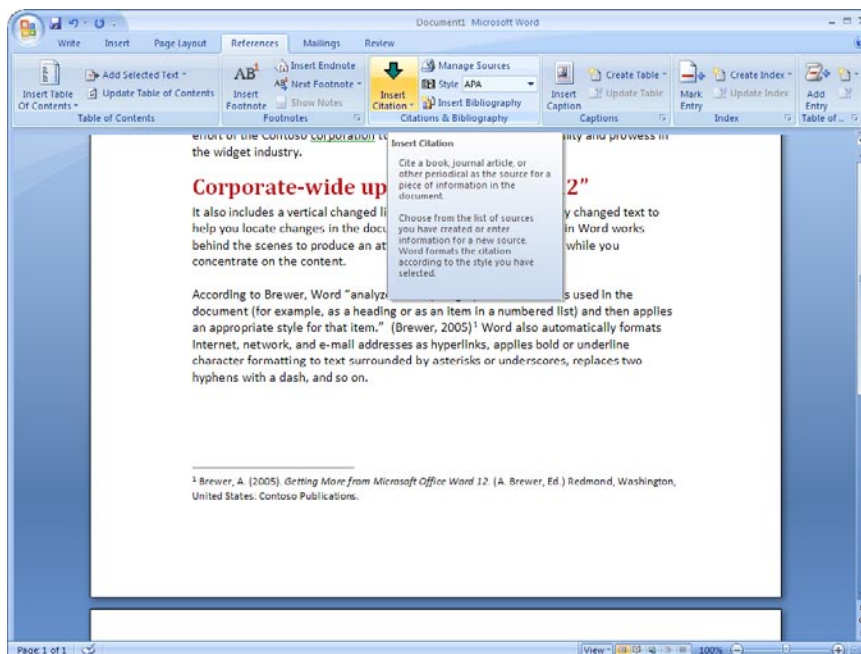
Document1 Microsoft Word

Write Insert Page Layout References Mailings Review

Insert Table Of Contents
Add Selected Text
Update Table of Contents
Table of Contents

AB¹
Insert Footnote
Insert Endnote
Next Footnote
Show Notes
Footnotes

Insert Citation
Manage Sources
Style APA
Insert Bibliography
Citations & Bibliography

Insert Caption
Create Table
Update Table
Captions

Mark Entry
Create Index
Update Index
Index

Add Entry
Table of...

effort of the Contoso corporation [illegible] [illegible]ility and prowess in the widget industry.

Insert Citation

Cite a book, journal article, or other periodical as the source for a piece of information in the document.

Choose from the list of sources you have created or enter information for a new source. Word formats the citation according to the style you have selected.

Corporate-wide up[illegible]2"

It also includes a vertical changed li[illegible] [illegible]y changed text to help you locate changes in the docu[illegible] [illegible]in Word works behind the scenes to produce an at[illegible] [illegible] while you concentrate on the content.

According to Brewer, Word "analyz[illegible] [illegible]s used in the document (for example, as a heading or as an item in a numbered list) and then applies an appropriate style for that item." (Brewer, 2005)¹ Word also automatically formats Internet, network, and e-mail addresses as hyperlinks, applies bold or underline character formatting to text surrounded by asterisks or underscores, replaces two hyphens with a dash, and so on.

¹ Brewer, A. (2005). Getting More from Microsoft Office Word 12. (A. Brewer, Ed.) Redmond, Washington, United States: Contoso Publications.

Page: 1 of 1

View 100%